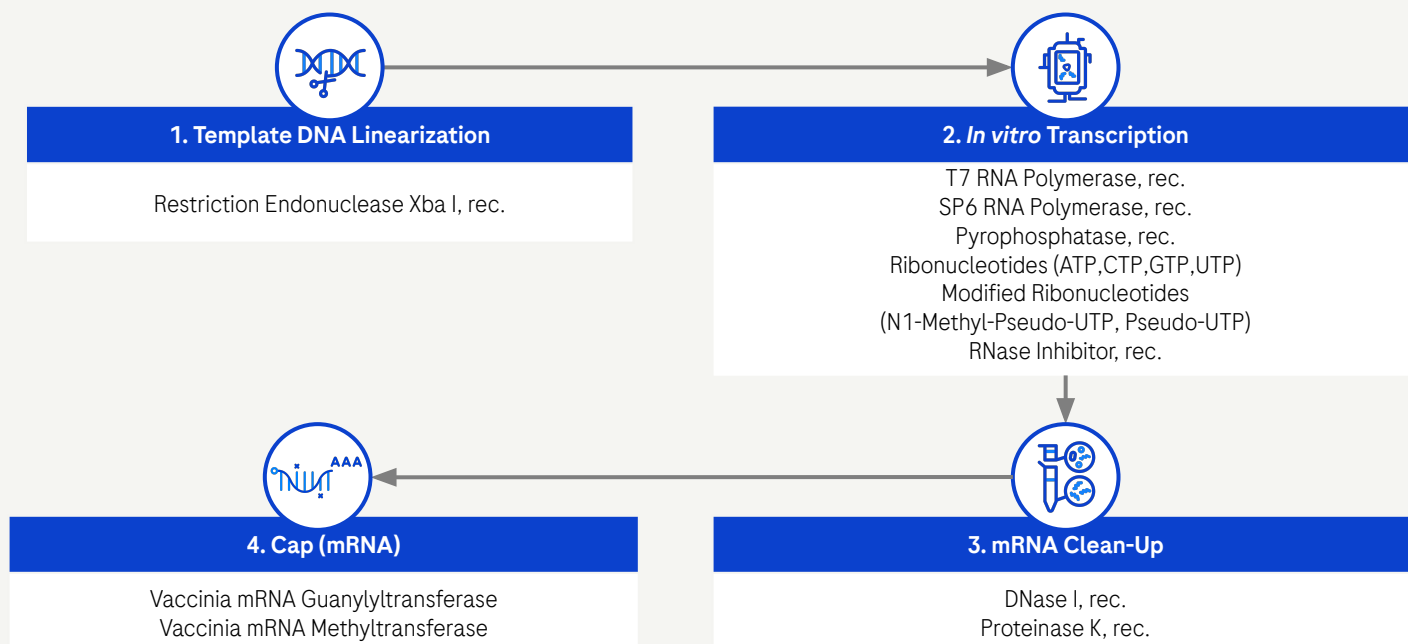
1. Template DNA Linearization

Restriction Endonuclease Xba I, rec.

2. In vitro Transcription

T7 RNA Polymerase, rec.
SP6 RNA Polymerase, rec.
Pyrophosphatase, rec.
Ribonucleotides (ATP,CTP,GTP,UTP)
Modified Ribonucleotides
(N1-Methyl-Pseudo-UTP, Pseudo-UTP)
RNase Inhibitor, rec.

AAA

4. Cap (mRNA)

Vaccinia mRNA Guanylyltransferase
Vaccinia mRNA Methyltransferase

3. mRNA Clean-Up

DNase I, rec.
Proteinase K, rec.